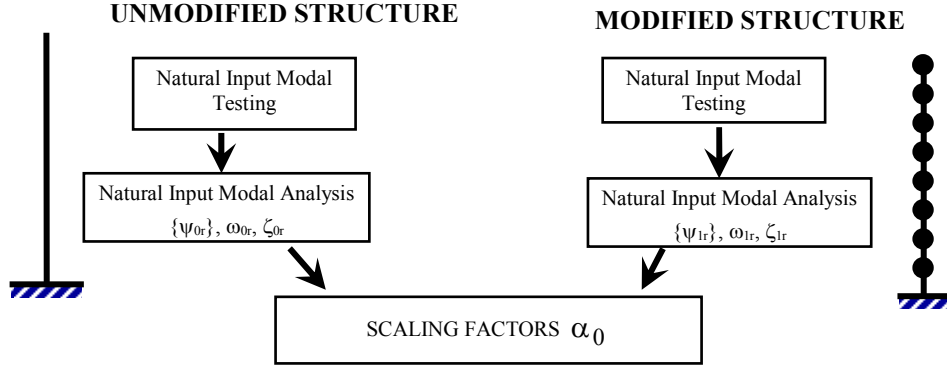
UNMODIFIED STRUCTURE

Natural Input Modal Testing

Natural Input Modal Analysis

$\{\psi_{0r}\}$, $\omega_{0r}$, $\zeta_{0r}$

MODIFIED STRUCTURE

Natural Input Modal Testing

Natural Input Modal Analysis

$\{\psi_{1r}\}$, $\omega_{1r}$, $\zeta_{1r}$

SCALING FACTORS $\alpha_0$